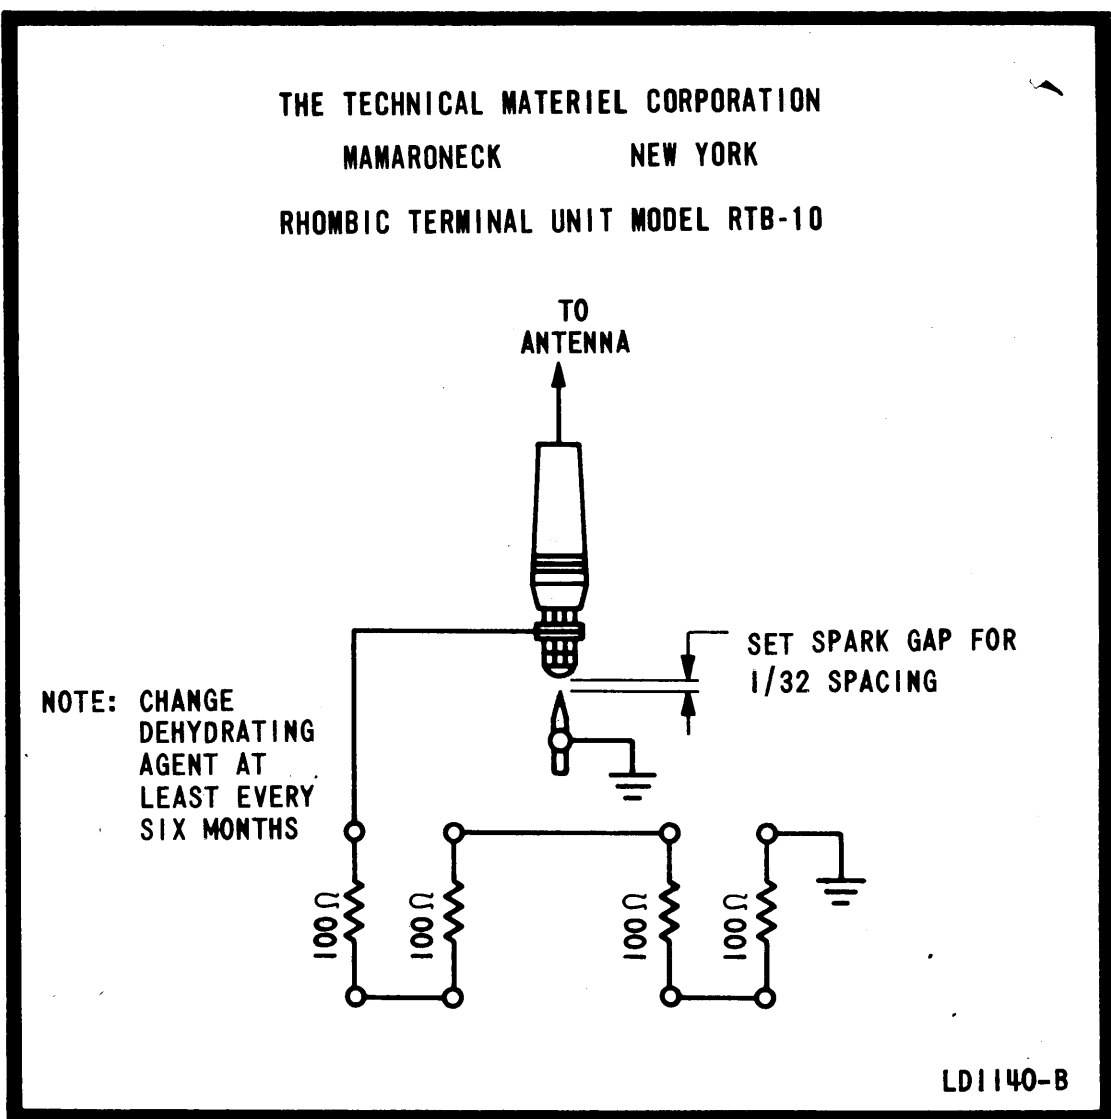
THE TECHNICAL MATERIEL CORPORATION

MAMARONECK NEW YORK

RHOMBIC TERMINAL UNIT MODEL RTB-10

TO ANTENNA

SET SPARK GAP FOR 1/32 SPACING

NOTE: CHANGE DEHYDRATING AGENT AT LEAST EVERY SIX MONTHS

100Ω

100Ω

100Ω

100Ω

LD1140-B